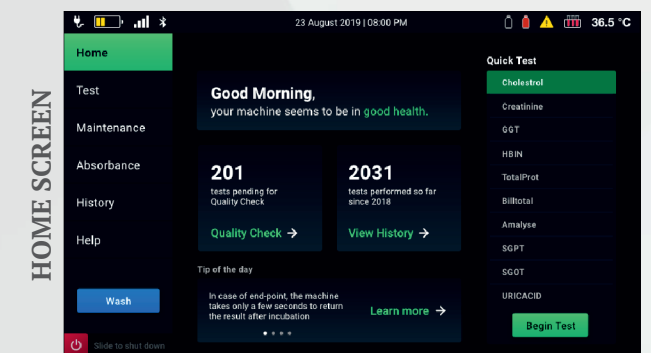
HOME SCREEN

23 August 2019 | 08:00 PM

36.5 °C

Home

Test

Maintenance

Absorbance

History

Help

Wash

Slide to shut down

Good Morning,
your machine seems to be in good health.

201
tests pending for Quality Check

Quality Check →

2031
tests performed so far since 2018

View History →

Tip of the day

In case of end-point, the machine takes only a few seconds to return the result after incubation

Learn more →

Quick Test

Cholestrol

Creatinine

GGT

HBIN

TotalProt

Billtotal

Amalyse

SGPT

SGOT

URICACID

Begin Test